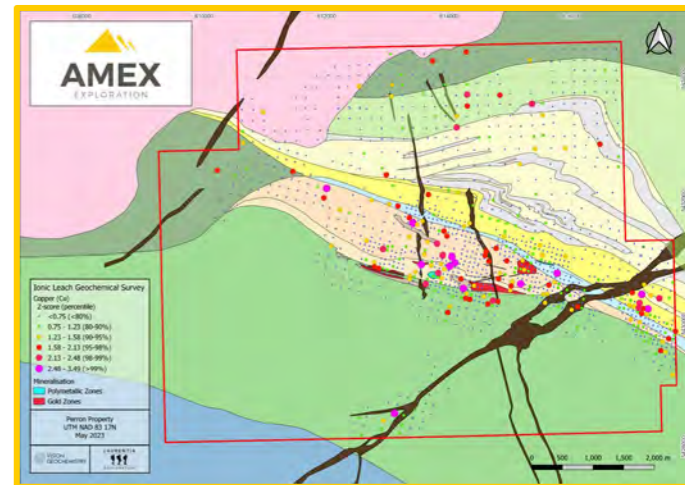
AMEX
EXPLORATION

Ionic Leach Geochemical Survey
Copper (Cu)
Z-score (percentile)
<0.75 (<80%)
0.75 - 1.23 (80-90%)
1.23 - 1.58 (90-95%)
1.58 - 2.13 (95-98%)
2.13 - 2.48 (98-99%)
2.48 - 3.49 (>99%)

Mineralisation
Polymetallic Zones
Gold Zones

Perron Property
UTM NAD 83 17N
May 2023

VISION GEOCHEMISTRY
LAURENTIA

0 500 1,000 1,500 2,000 m